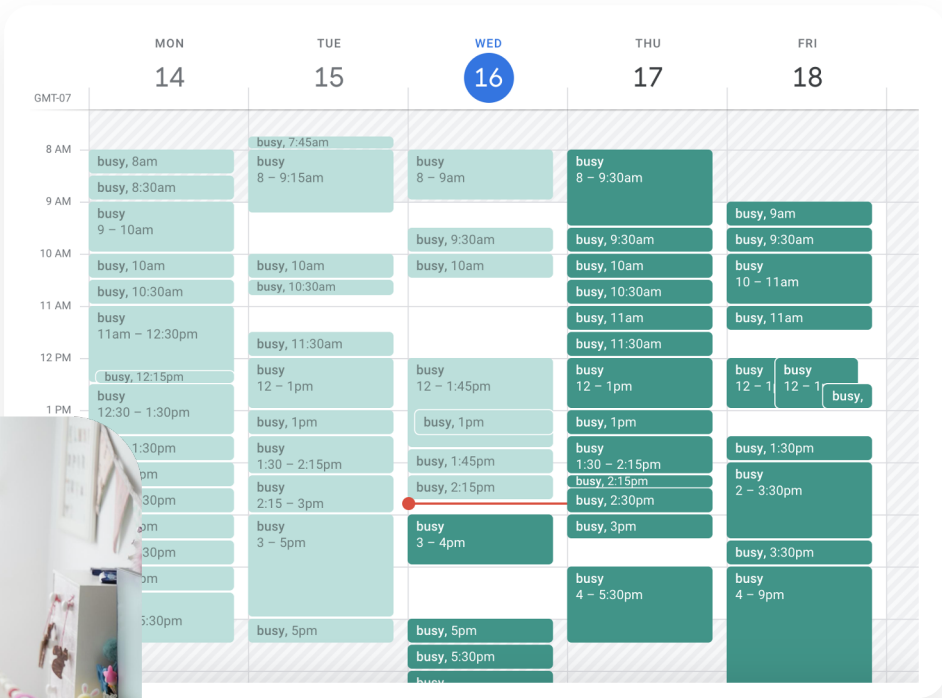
| MON 14 | TUE 15 | WED 16 | THU 17 | FRI 18 |
|---|---|---|---|---|

GMT-07

8 AM
9 AM
10 AM
11 AM
12 PM
1 PM

MON 14
busy, 8am
busy, 8:30am
busy 9 – 10am
busy, 10am
busy, 10:30am
busy 11am – 12:30pm
busy, 12:15pm
busy 12:30 – 1:30pm
1:30pm
pm
30pm
pm
30pm
pm
5:30pm

TUE 15
busy, 7:45am
busy 8 – 9:15am
busy, 10am
busy, 10:30am
busy, 11:30am
busy 12 – 1pm
busy, 1pm
busy 1:30 – 2:15pm
busy 2:15 – 3pm
busy 3 – 5pm
busy, 5pm

WED 16
busy 8 – 9am
busy, 9:30am
busy, 10am
busy 12 – 1:45pm
busy, 1pm
busy, 1:45pm
busy, 2:15pm
busy 3 – 4pm
busy, 5pm
busy, 5:30pm
busy

THU 17
busy 8 – 9:30am
busy, 9:30am
busy, 10am
busy, 10:30am
busy, 11am
busy, 11:30am
busy 12 – 1pm
busy, 1pm
busy 1:30 – 2:15pm
busy, 2:15pm
busy, 2:30pm
busy, 3pm
busy 4 – 5:30pm

FRI 18
busy, 9am
busy, 9:30am
busy 10 – 11am
busy, 11am
busy 12 – 1
busy 12 – 1
busy,
busy, 1:30pm
busy 2 – 3:30pm
busy, 3:30pm
busy 4 – 9pm